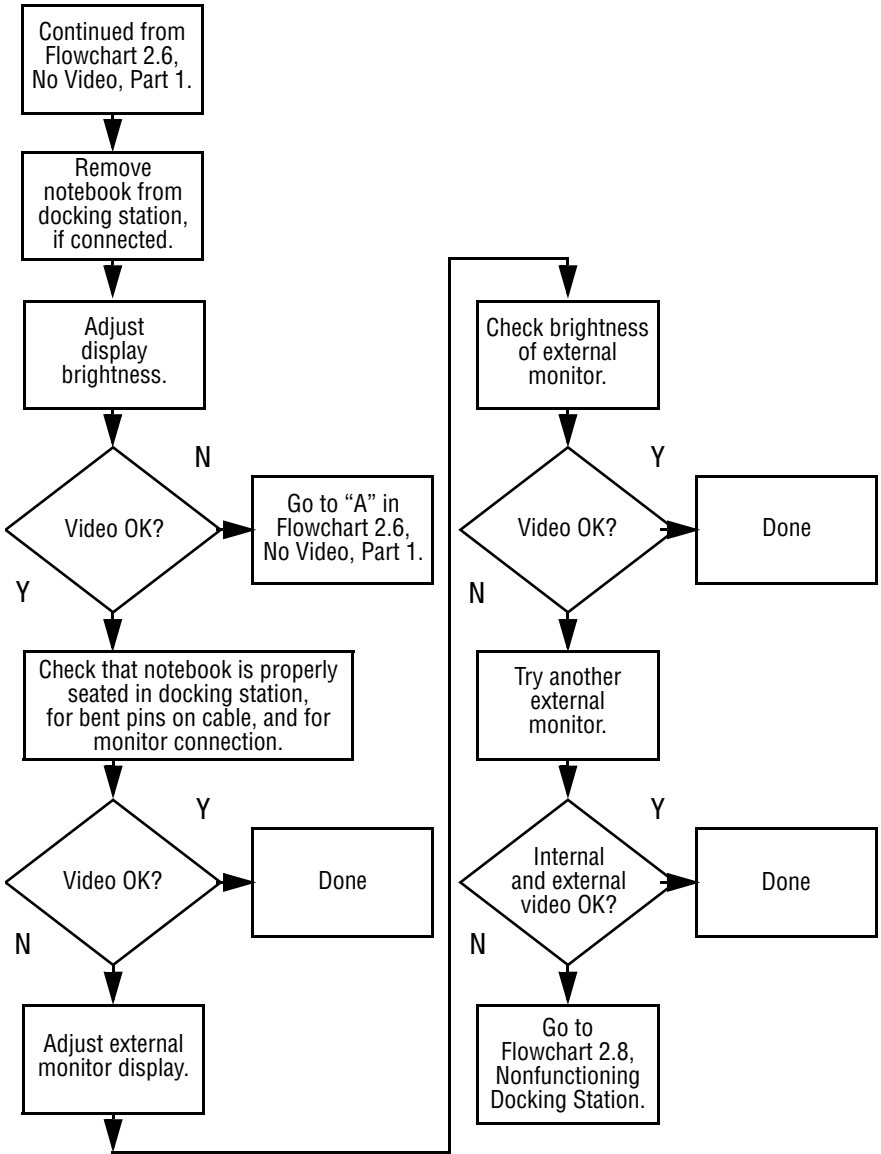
Continued from Flowchart 2.6, No Video, Part 1.

Remove notebook from docking station, if connected.

Adjust display brightness.

N

Video OK?

Go to "A" in Flowchart 2.6, No Video, Part 1.

Y

Check that notebook is properly seated in docking station, for bent pins on cable, and for monitor connection.

Y

Video OK?

Done

N

Adjust external monitor display.

Check brightness of external monitor.

Y

Video OK?

Done

N

Try another external monitor.

Y

Internal and external video OK?

Done

N

Go to Flowchart 2.8, Nonfunctioning Docking Station.